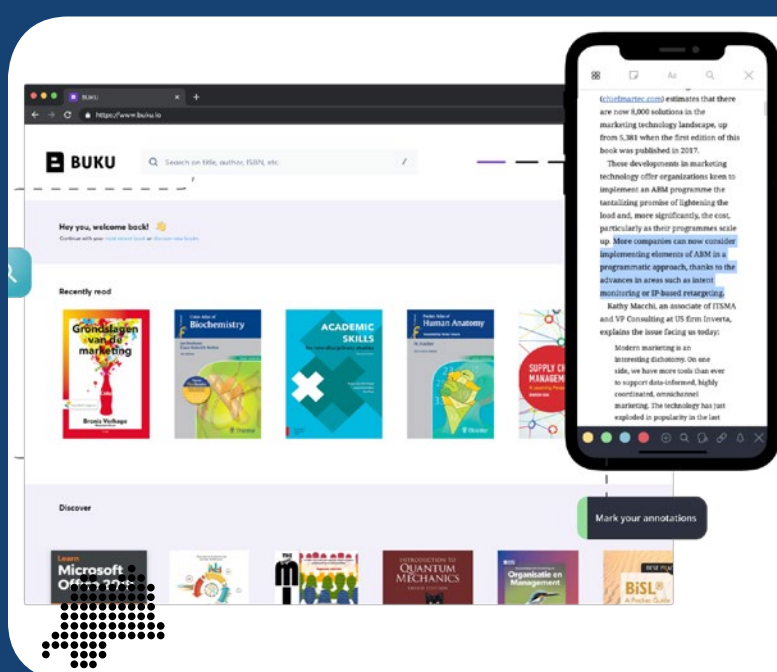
BUKU

https://www.buku.io

BUKU

Search on title, author, ISBN, etc.

Hey you, welcome back!

Continue with your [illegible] or discover new books.

Recently read

Grondslagen van de marketing

Bronis Verhage

Biochemistry

ACADEMIC SKILLS

Human Anatomy

SUPPLY CH MANAGEM

Discover

Learn Microsoft Office

INTRODUCTION TO QUANTUM MECHANICS

Organisatie en Management

BiSL A Pocket Guide

(chiefmartec.com) estimates that there are now 8,000 solutions in the marketing technology landscape, up from 5,381 when the first edition of this book was published in 2017.

These developments in marketing technology offer organizations keen to implement an ABM programme the tantalizing promise of lightening the load and, more significantly, the cost, particularly as their programmes scale up. More companies can now consider implementing elements of ABM in a programmatic approach, thanks to the advances in areas such as intent monitoring or IP-based retargeting.

Kathy Macchi, an associate of ITSMA and VP Consulting at US firm Inverta, explains the issue facing us today:

Modern marketing is an interesting dichotomy. On one side, we have more tools than ever to support data-informed, highly coordinated, omnichannel marketing. The technology has just exploded in popularity in the last

Aa

Mark your annotations